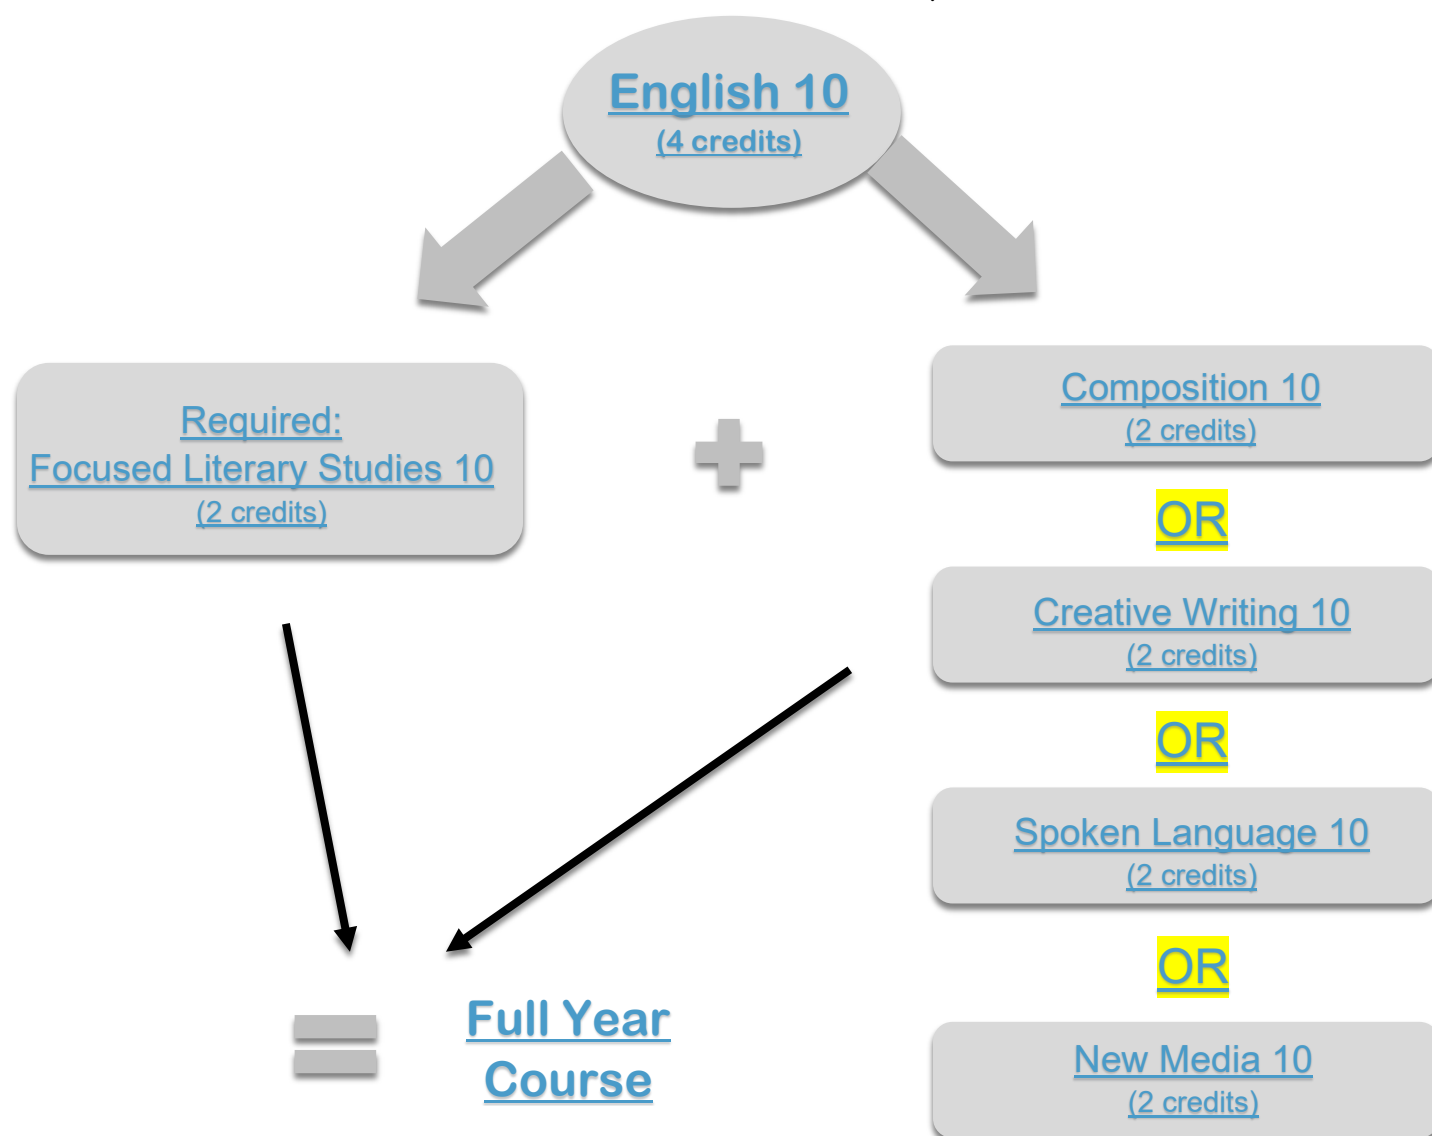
English 10
(4 credits)

Required:
Focused Literary Studies 10
(2 credits)

Composition 10
(2 credits)

OR

Creative Writing 10
(2 credits)

OR

Spoken Language 10
(2 credits)

OR

New Media 10
(2 credits)

Full Year Course